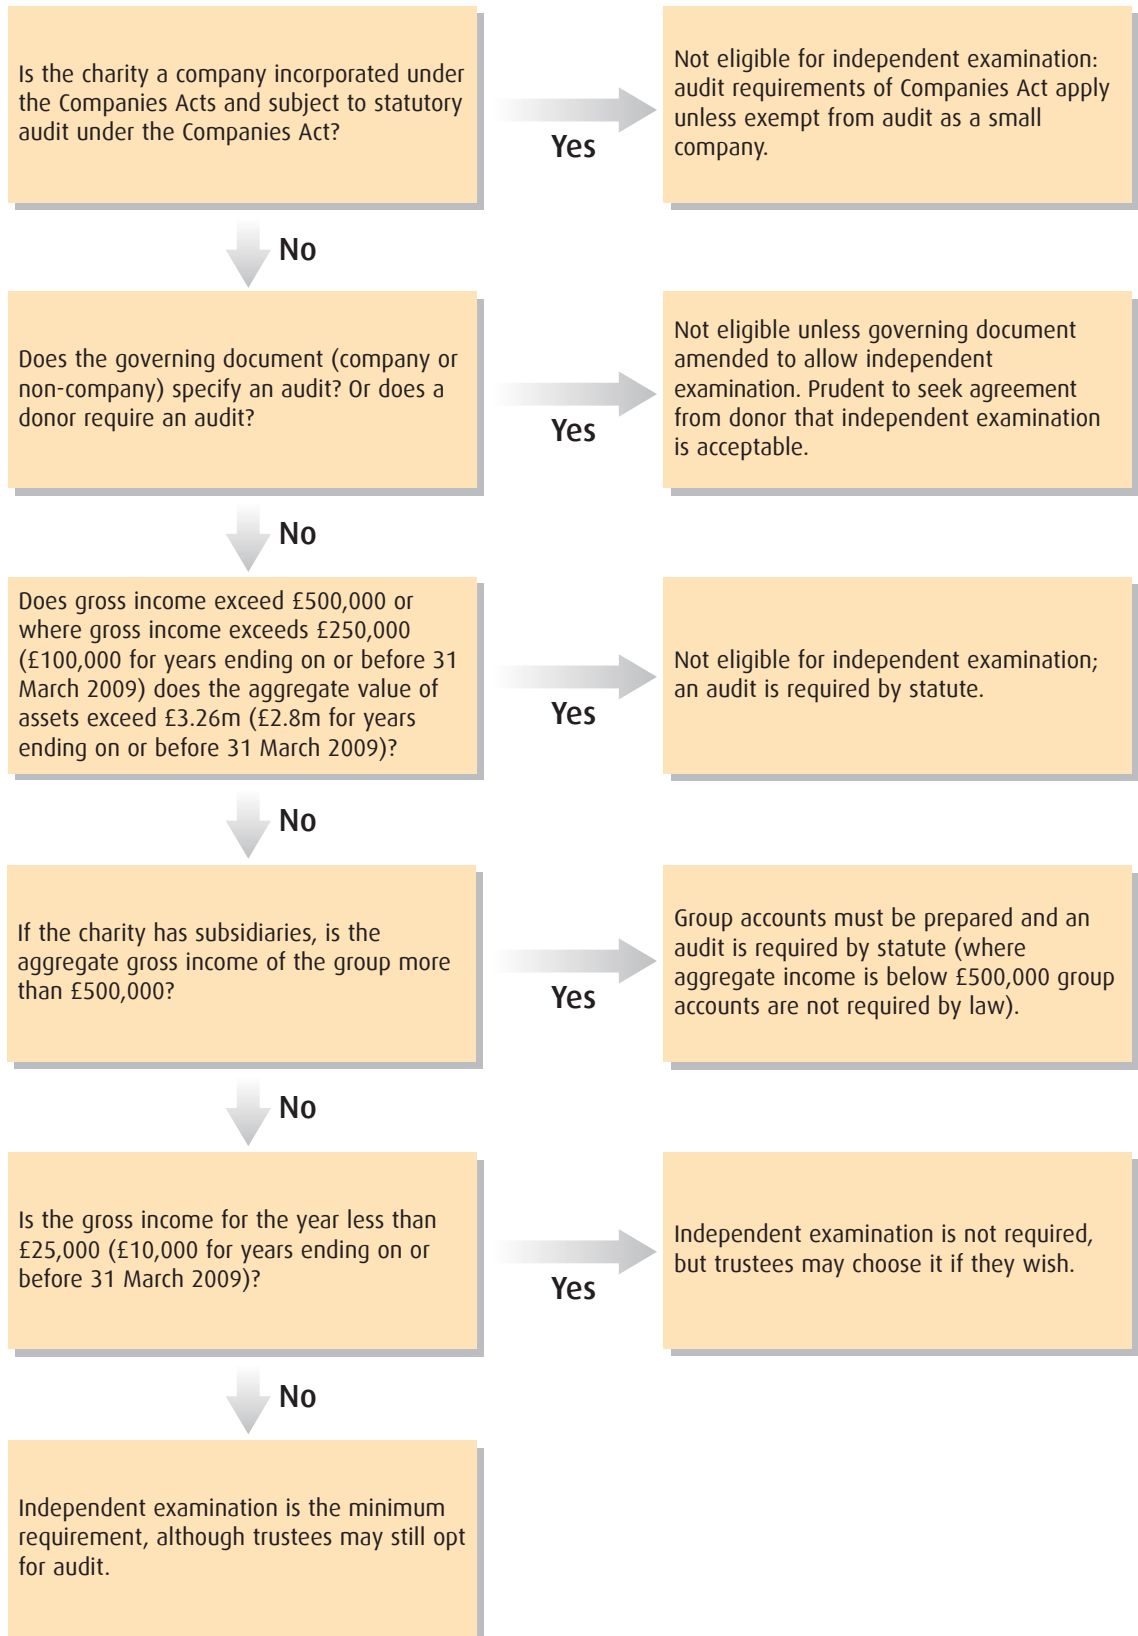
Is the charity a company incorporated under the Companies Acts and subject to statutory audit under the Companies Act?

Yes

Not eligible for independent examination: audit requirements of Companies Act apply unless exempt from audit as a small company.

No

Does the governing document (company or non-company) specify an audit? Or does a donor require an audit?

Yes

Not eligible unless governing document amended to allow independent examination. Prudent to seek agreement from donor that independent examination is acceptable.

No

Does gross income exceed £500,000 or where gross income exceeds £250,000 (£100,000 for years ending on or before 31 March 2009) does the aggregate value of assets exceed £3.26m (£2.8m for years ending on or before 31 March 2009)?

Yes

Not eligible for independent examination; an audit is required by statute.

No

If the charity has subsidiaries, is the aggregate gross income of the group more than £500,000?

Yes

Group accounts must be prepared and an audit is required by statute (where aggregate income is below £500,000 group accounts are not required by law).

No

Is the gross income for the year less than £25,000 (£10,000 for years ending on or before 31 March 2009)?

Yes

Independent examination is not required, but trustees may choose it if they wish.

No

Independent examination is the minimum requirement, although trustees may still opt for audit.